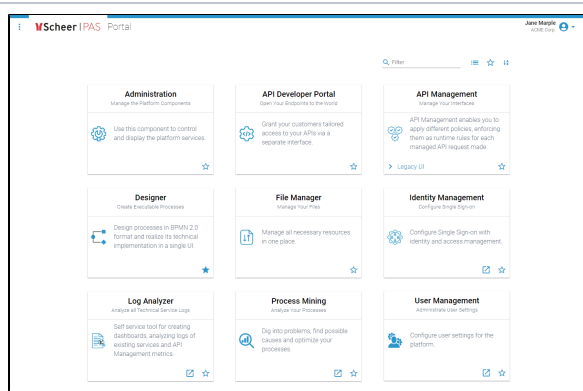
Scheer | PAS Portal

Jane Marple
ACME Corp.

Filter

Administration
Manage the Platform Components

Use this component to control and display the platform services.

API Developer Portal
Open Your Endpoints to the World

Grant your customers tailored access to your APIs via a separate interface.

API Management
Manage Your Interfaces

API Management enables you to apply different policies, enforcing them as runtime rules for each managed API request made.

Legacy UI

Designer
Create Executable Processes

Design processes in BPMN 2.0 format and realize its technical implementation in a single UI.

File Manager
Manage Your Files

Manage all necessary resources in one place.

Identity Management
Configure Single Sign-on

Configure Single Sign-on with identity and access management.

Log Analyzer
Analyze all Technical Service Logs

Self service tool for creating dashboards, analyzing logs of existing services and API Management metrics.

Process Mining
Analyze Your Processes

Dig into problems, find possible causes and optimize your processes.

User Management
Administrate User Settings

Configure user settings for the platform.